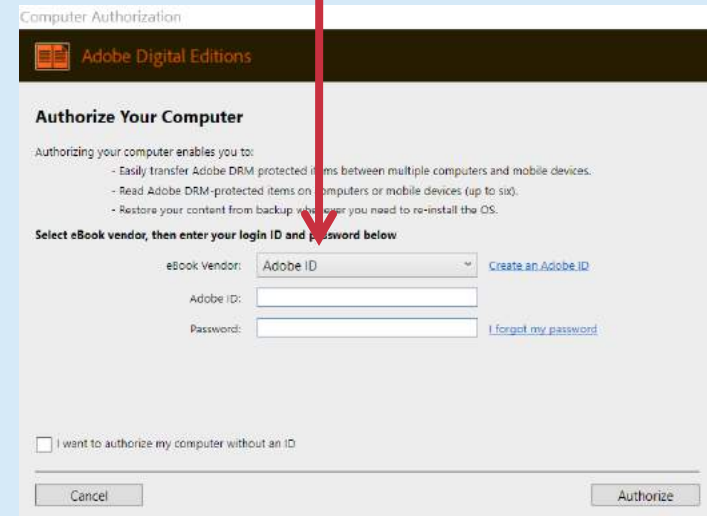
Computer Authorization

Adobe Digital Editions

Authorize Your Computer

Authorizing your computer enables you to:
- Easily transfer Adobe DRM protected i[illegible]ms between multiple computers and mobile devices.
- Read Adobe DRM-protected items on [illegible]mputers or mobile devices (up to six).
- Restore your content from backup wh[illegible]ever you need to re-install the OS.

Select eBook vendor, then enter your login ID and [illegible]ssword below

eBook Vendor: Adobe ID Create an Adobe ID

Adobe ID:

Password: I forgot my password

I want to authorize my computer without an ID

Cancel

Authorize